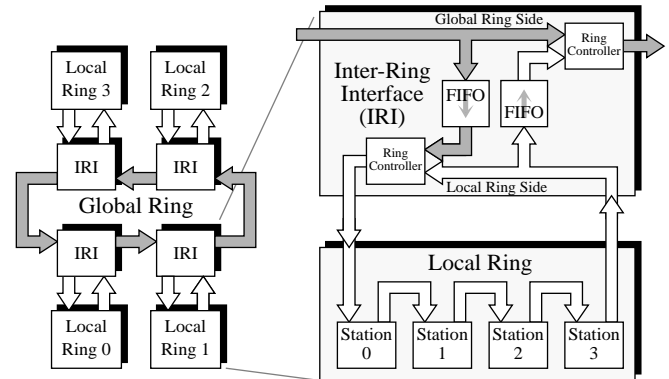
Local Ring 3

Local Ring 2

IRI

IRI

Global Ring

IRI

IRI

Local Ring 0

Local Ring 1

Global Ring Side

Ring Controller

Inter-Ring Interface (IRI)

FIFO

FIFO

Ring Controller

Local Ring Side

Local Ring

Station 0

Station 1

Station 2

Station 3